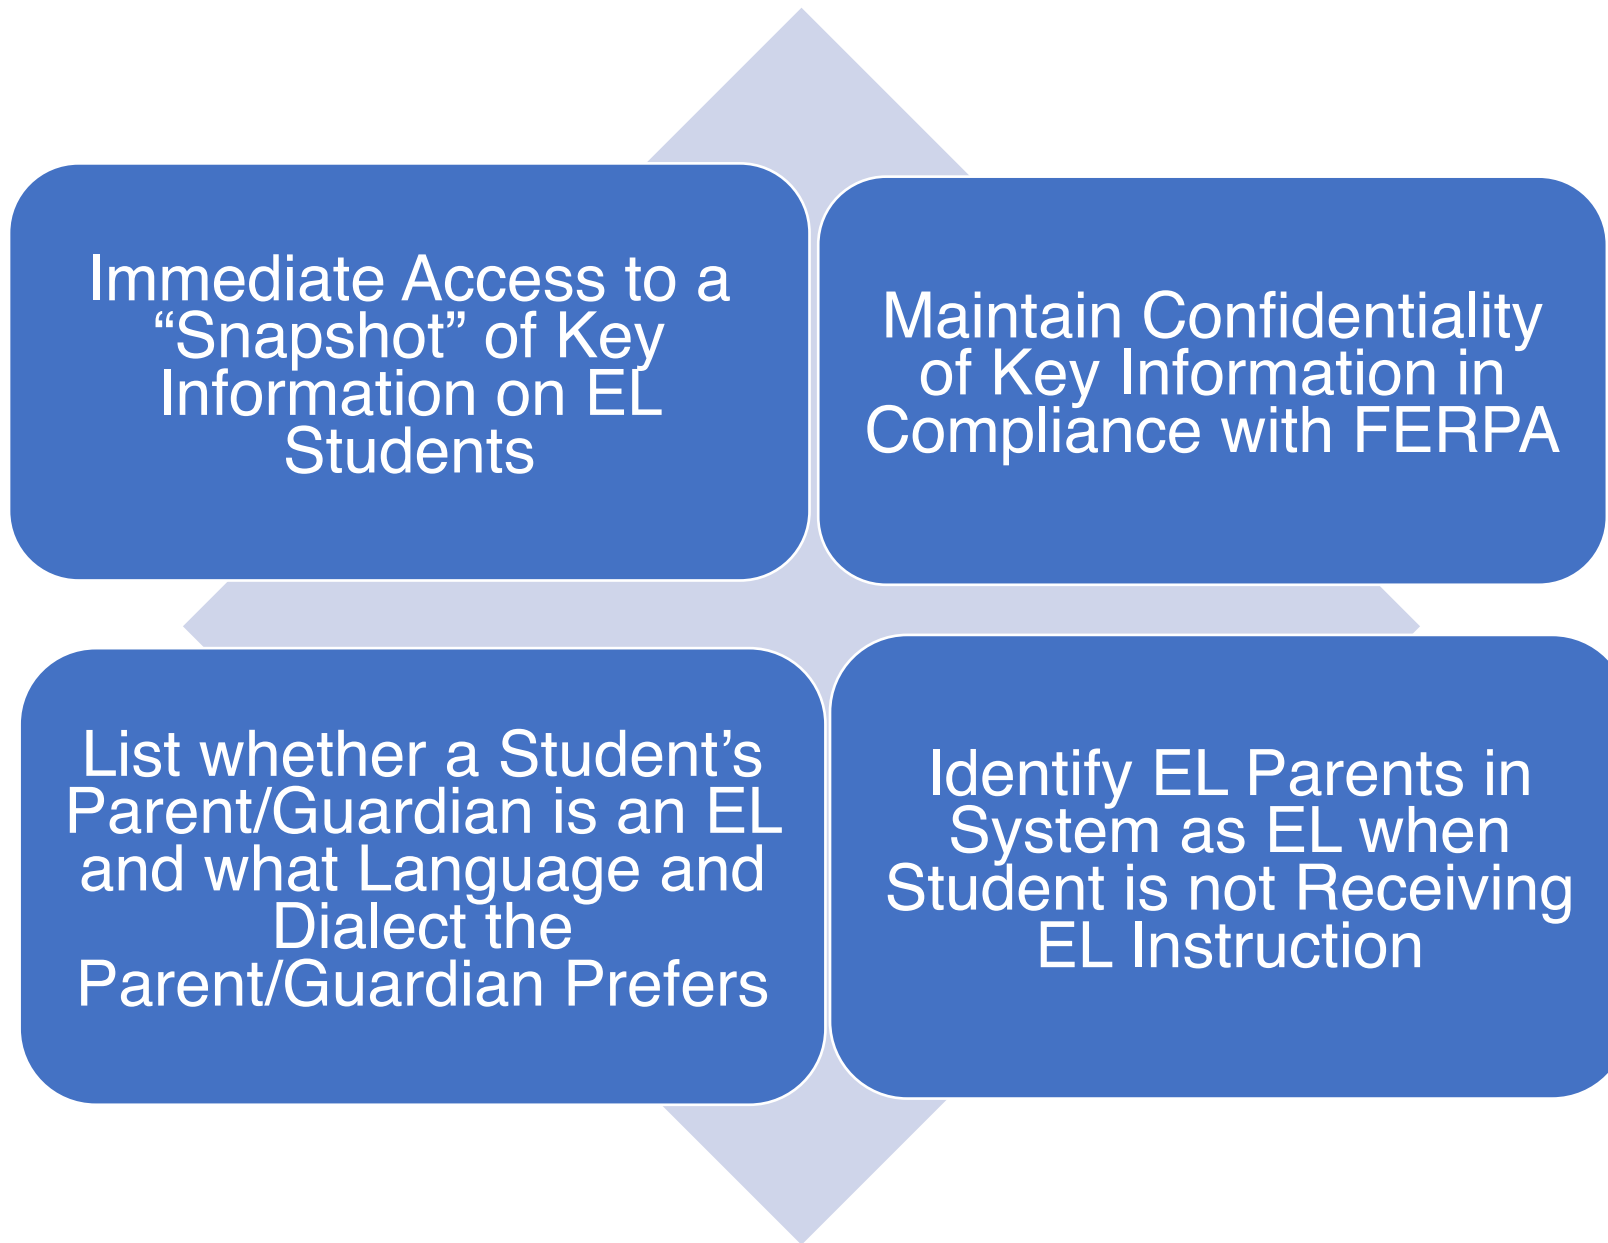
Immediate Access to a “Snapshot” of Key Information on EL Students

Maintain Confidentiality of Key Information in Compliance with FERPA

List whether a Student’s Parent/Guardian is an EL and what Language and Dialect the Parent/Guardian Prefers

Identify EL Parents in System as EL when Student is not Receiving EL Instruction